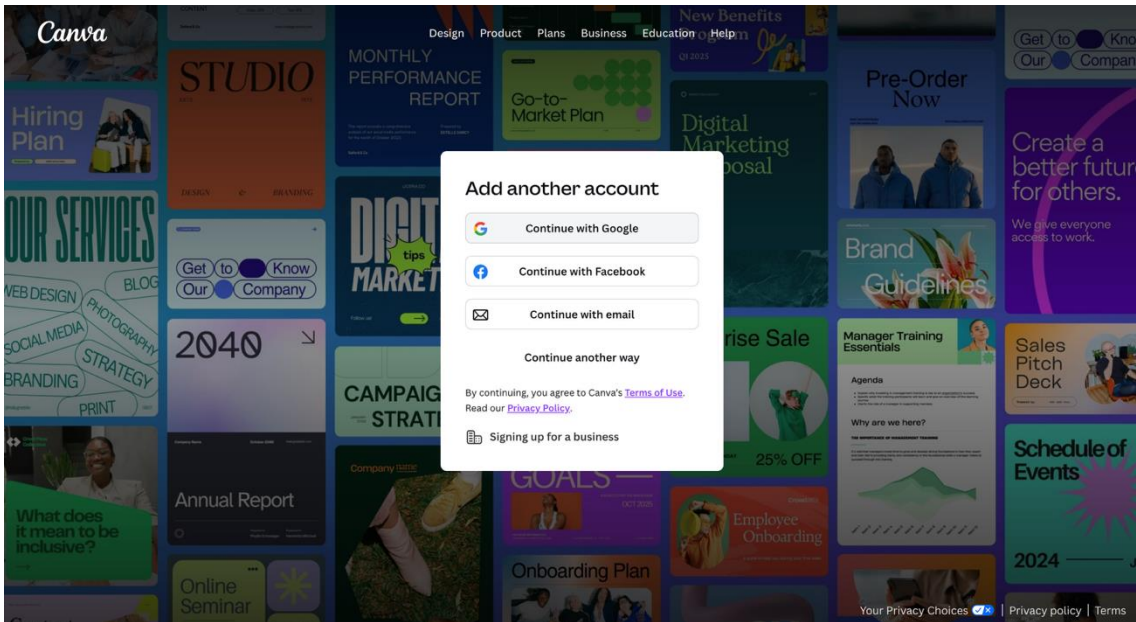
Canva

Design Product Plans Business Education Help

Add another account

Continue with Google

Continue with Facebook

Continue with email

Continue another way

By continuing, you agree to Canva's Terms of Use. Read our Privacy Policy.

Signing up for a business

STUDIO

MONTHLY PERFORMANCE REPORT

Go-to-Market Plan

New Benefits

Digital Marketing Proposal

Pre-Order Now

Get to Know Our Company

Create a better future for others.

We give everyone access to work.

Hiring Plan

OUR SERVICES

WEB DESIGN BLOG PHOTOGRAPHY SOCIAL MEDIA STRATEGY BRANDING PRINT

Get to Know Our Company

DIGITAL MARKETING

tips

Brand Guidelines

2040

CAMPAIGN STRATEGY

rise Sale

25% OFF

Manager Training Essentials

Agenda

Why are we here?

Sales Pitch Deck

Schedule of Events

2024

What does it mean to be inclusive?

Annual Report

Company name

GOALS

Employee Onboarding

Online Seminar

Onboarding Plan

Your Privacy Choices | Privacy policy | Terms